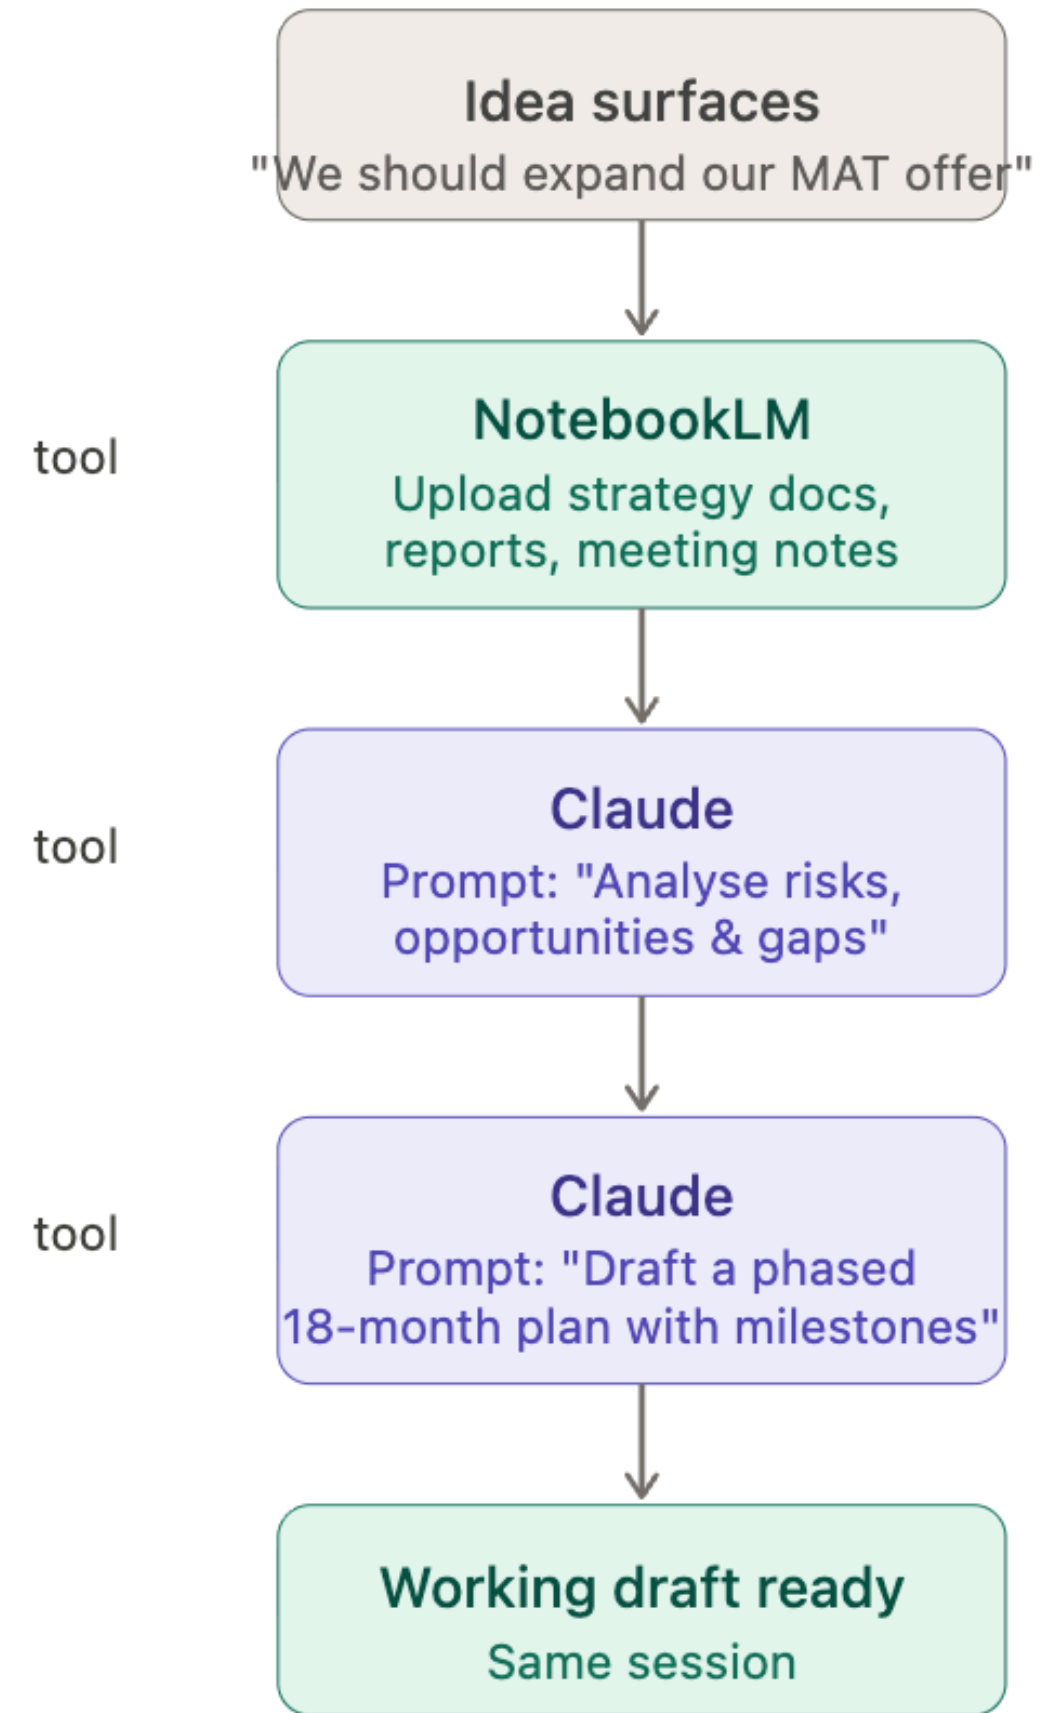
Idea surfaces
"We should expand our MAT offer"

tool

NotebookLM
Upload strategy docs, reports, meeting notes

tool

Claude
Prompt: "Analyse risks, opportunities & gaps"

tool

Claude
Prompt: "Draft a phased 18-month plan with milestones"

Working draft ready
Same session